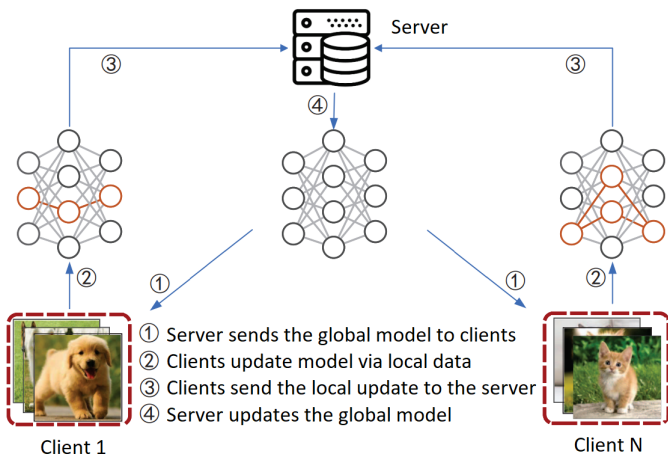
Server

③

④

③

②

①

①

②

① Server sends the global model to clients
② Clients update model via local data
③ Clients send the local update to the server
④ Server updates the global model

Client 1

Client N